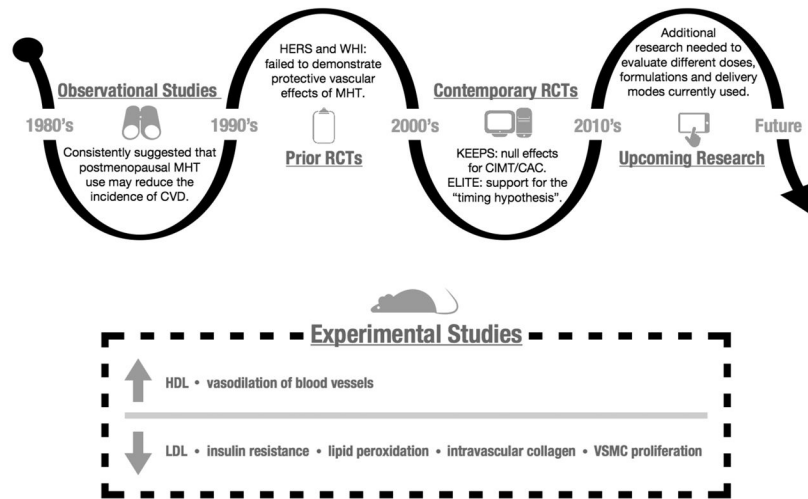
Observational Studies

1980's

Consistently suggested that postmenopausal MHT use may reduce the incidence of CVD.

HERS and WHI: failed to demonstrate protective vascular effects of MHT.

1990's

Prior RCTs

Contemporary RCTs

2000's

KEEPS: null effects for CIMT/CAC. ELITE: support for the "timing hypothesis".

Additional research needed to evaluate different doses, formulations and delivery modes currently used.

2010's

Future

Upcoming Research

Experimental Studies

HDL • vasodilation of blood vessels

LDL • insulin resistance • lipid peroxidation • intravascular collagen • VSMC proliferation